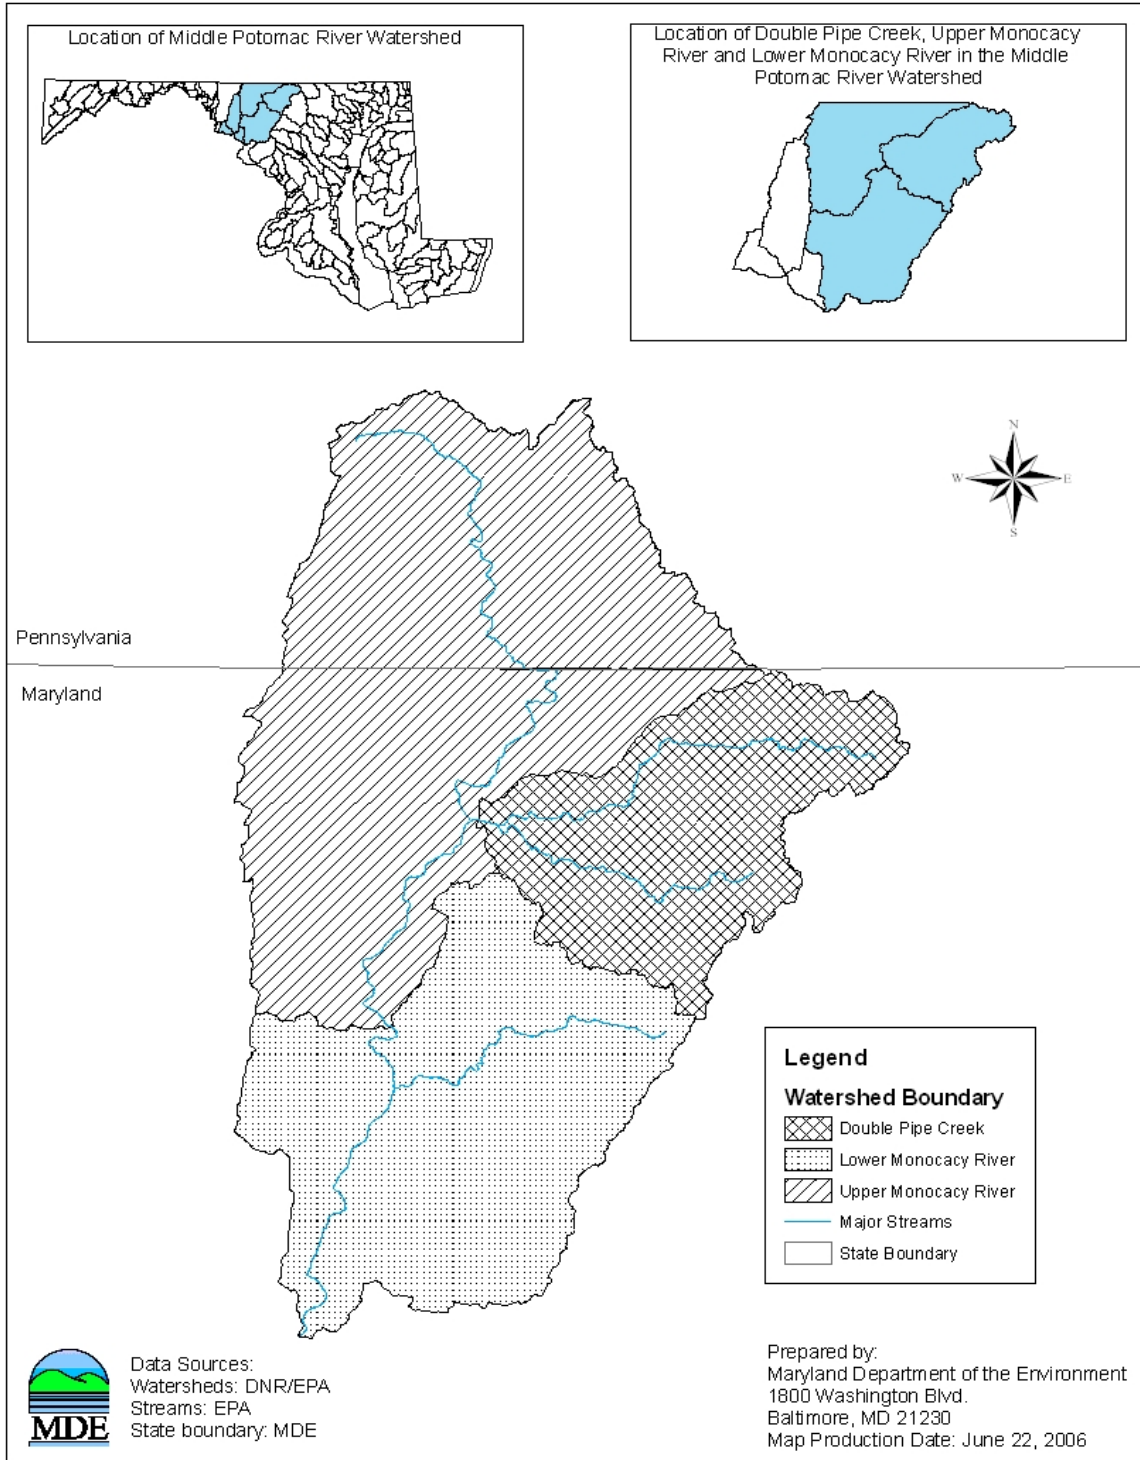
Location of Middle Potomac River Watershed

Location of Double Pipe Creek, Upper Monocacy River and Lower Monocacy River in the Middle Potomac River Watershed

N
W
E
S

Pennsylvania

Maryland

Legend

Watershed Boundary

Double Pipe Creek

Lower Monocacy River

Upper Monocacy River

Major Streams

State Boundary

MDE

Data Sources:
Watersheds: DNR/EPA
Streams: EPA
State boundary: MDE

Prepared by:
Maryland Department of the Environment
1800 Washington Blvd.
Baltimore, MD 21230
Map Production Date: June 22, 2006